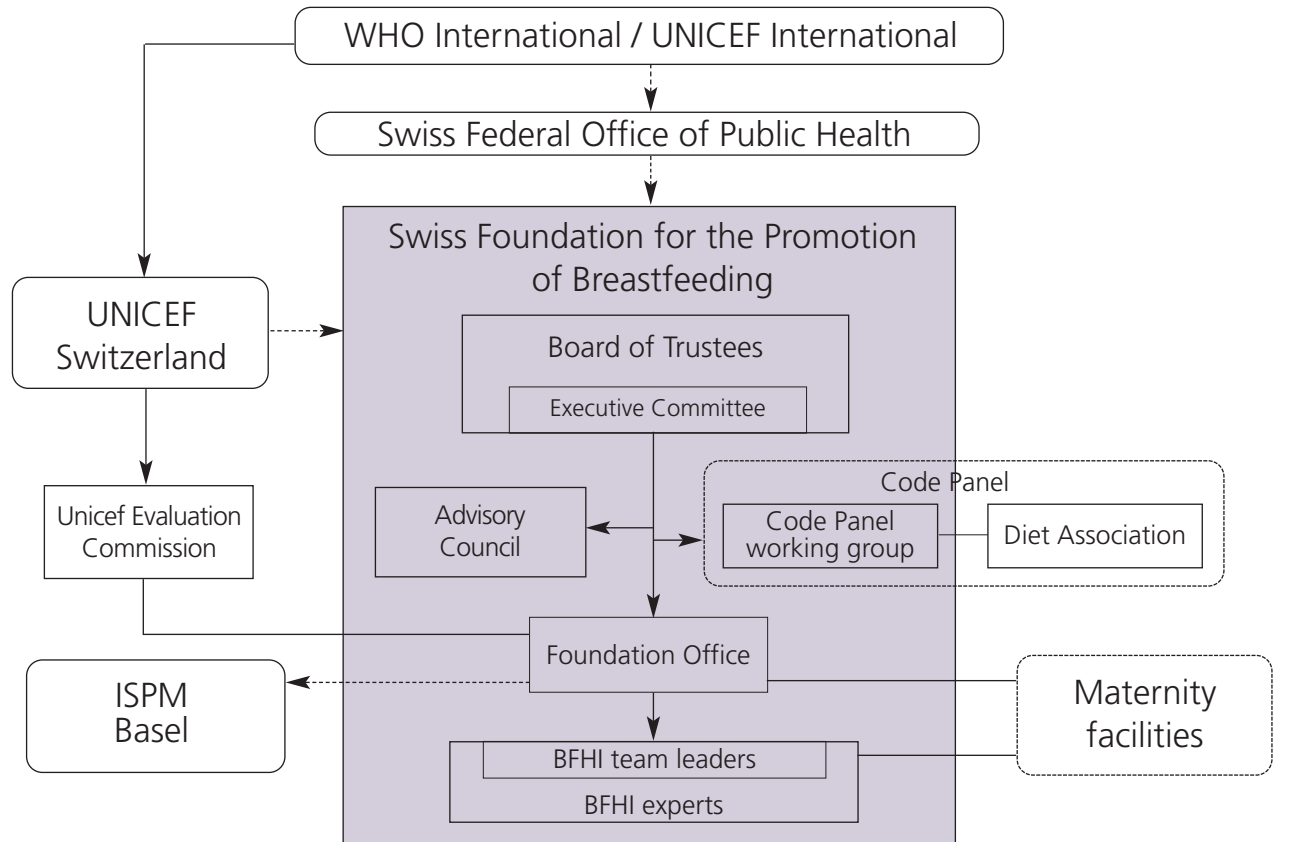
WHO International / UNICEF International

Swiss Federal Office of Public Health

Swiss Foundation for the Promotion of Breastfeeding

UNICEF Switzerland

Board of Trustees

Executive Committee

Code Panel

Unicef Evaluation Commission

Advisory Council

Code Panel working group

Diet Association

Foundation Office

ISPM Basel

Maternity facilities

BFHI team leaders

BFHI experts